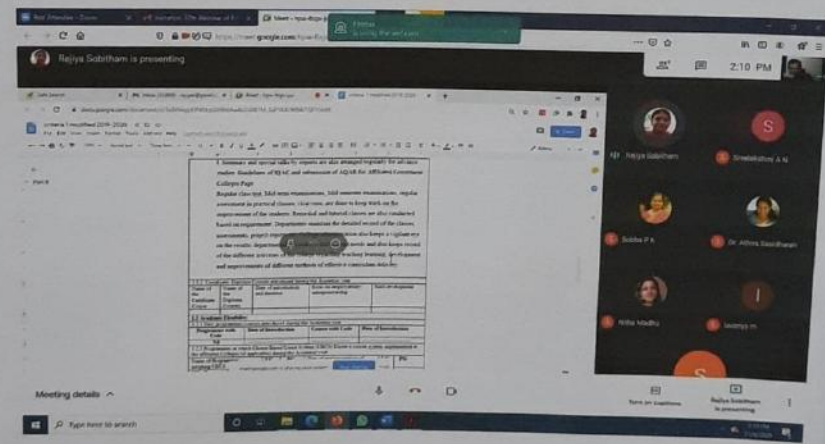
Rajiya Sobitham is presenting

Firefox is using the webcam

https://meet.google.com

2:10 PM

criteria 1 modified 2019-2020

Seminars and special talks by experts are also arranged regularly for advance studies. Guidelines of RUSA and submission of AQAR for Affiliated Government Colleges Page

Regular class test, Mid term examinations, Mid semester examinations, regular assessment in practical classes, Gear tests, are done to keep track on the improvement of the students. Remedial and tutorial classes are also conducted based on requirement. Departments maintain the detailed record of the classes, assessments, project reports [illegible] also keeps a vigilant eye on the results. Departments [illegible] needs and also keeps record of the different activities of the college regarding teaching learning, development and improvement of different methods of effective curriculum delivery.

Part B

1.2 Academic Flexibility

Rajiya Sobitham

Sreelekshmi A N

Sobha P K

Dr. Athira Sasidharan

Nitha Madhu

lavanya m

Meeting details ^

Turn on captions

Rajiya Sobitham is presenting

Type here to search